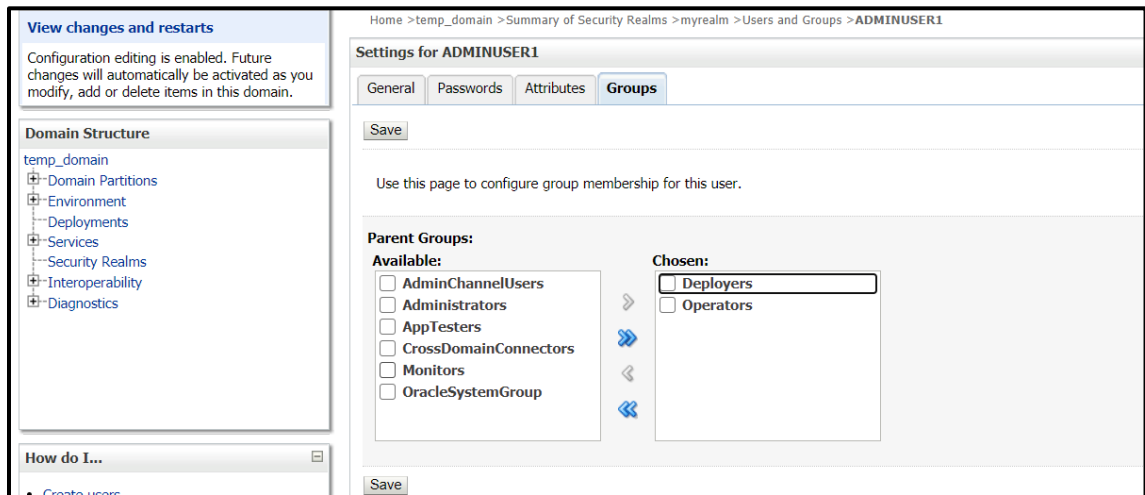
View changes and restarts

Configuration editing is enabled. Future changes will automatically be activated as you modify, add or delete items in this domain.

Domain Structure

temp_domain
Domain Partitions
Environment
Deployments
Services
Security Realms
Interoperability
Diagnostics

How do I...

Create users

Home >temp_domain >Summary of Security Realms >myrealm >Users and Groups >ADMINUSER1

Settings for ADMINUSER1

General | Passwords | Attributes | Groups

Save

Use this page to configure group membership for this user.

Parent Groups:

Available:
AdminChannelUsers
Administrators
AppTesters
CrossDomainConnectors
Monitors
OracleSystemGroup

Chosen:
Deployers
Operators

Save